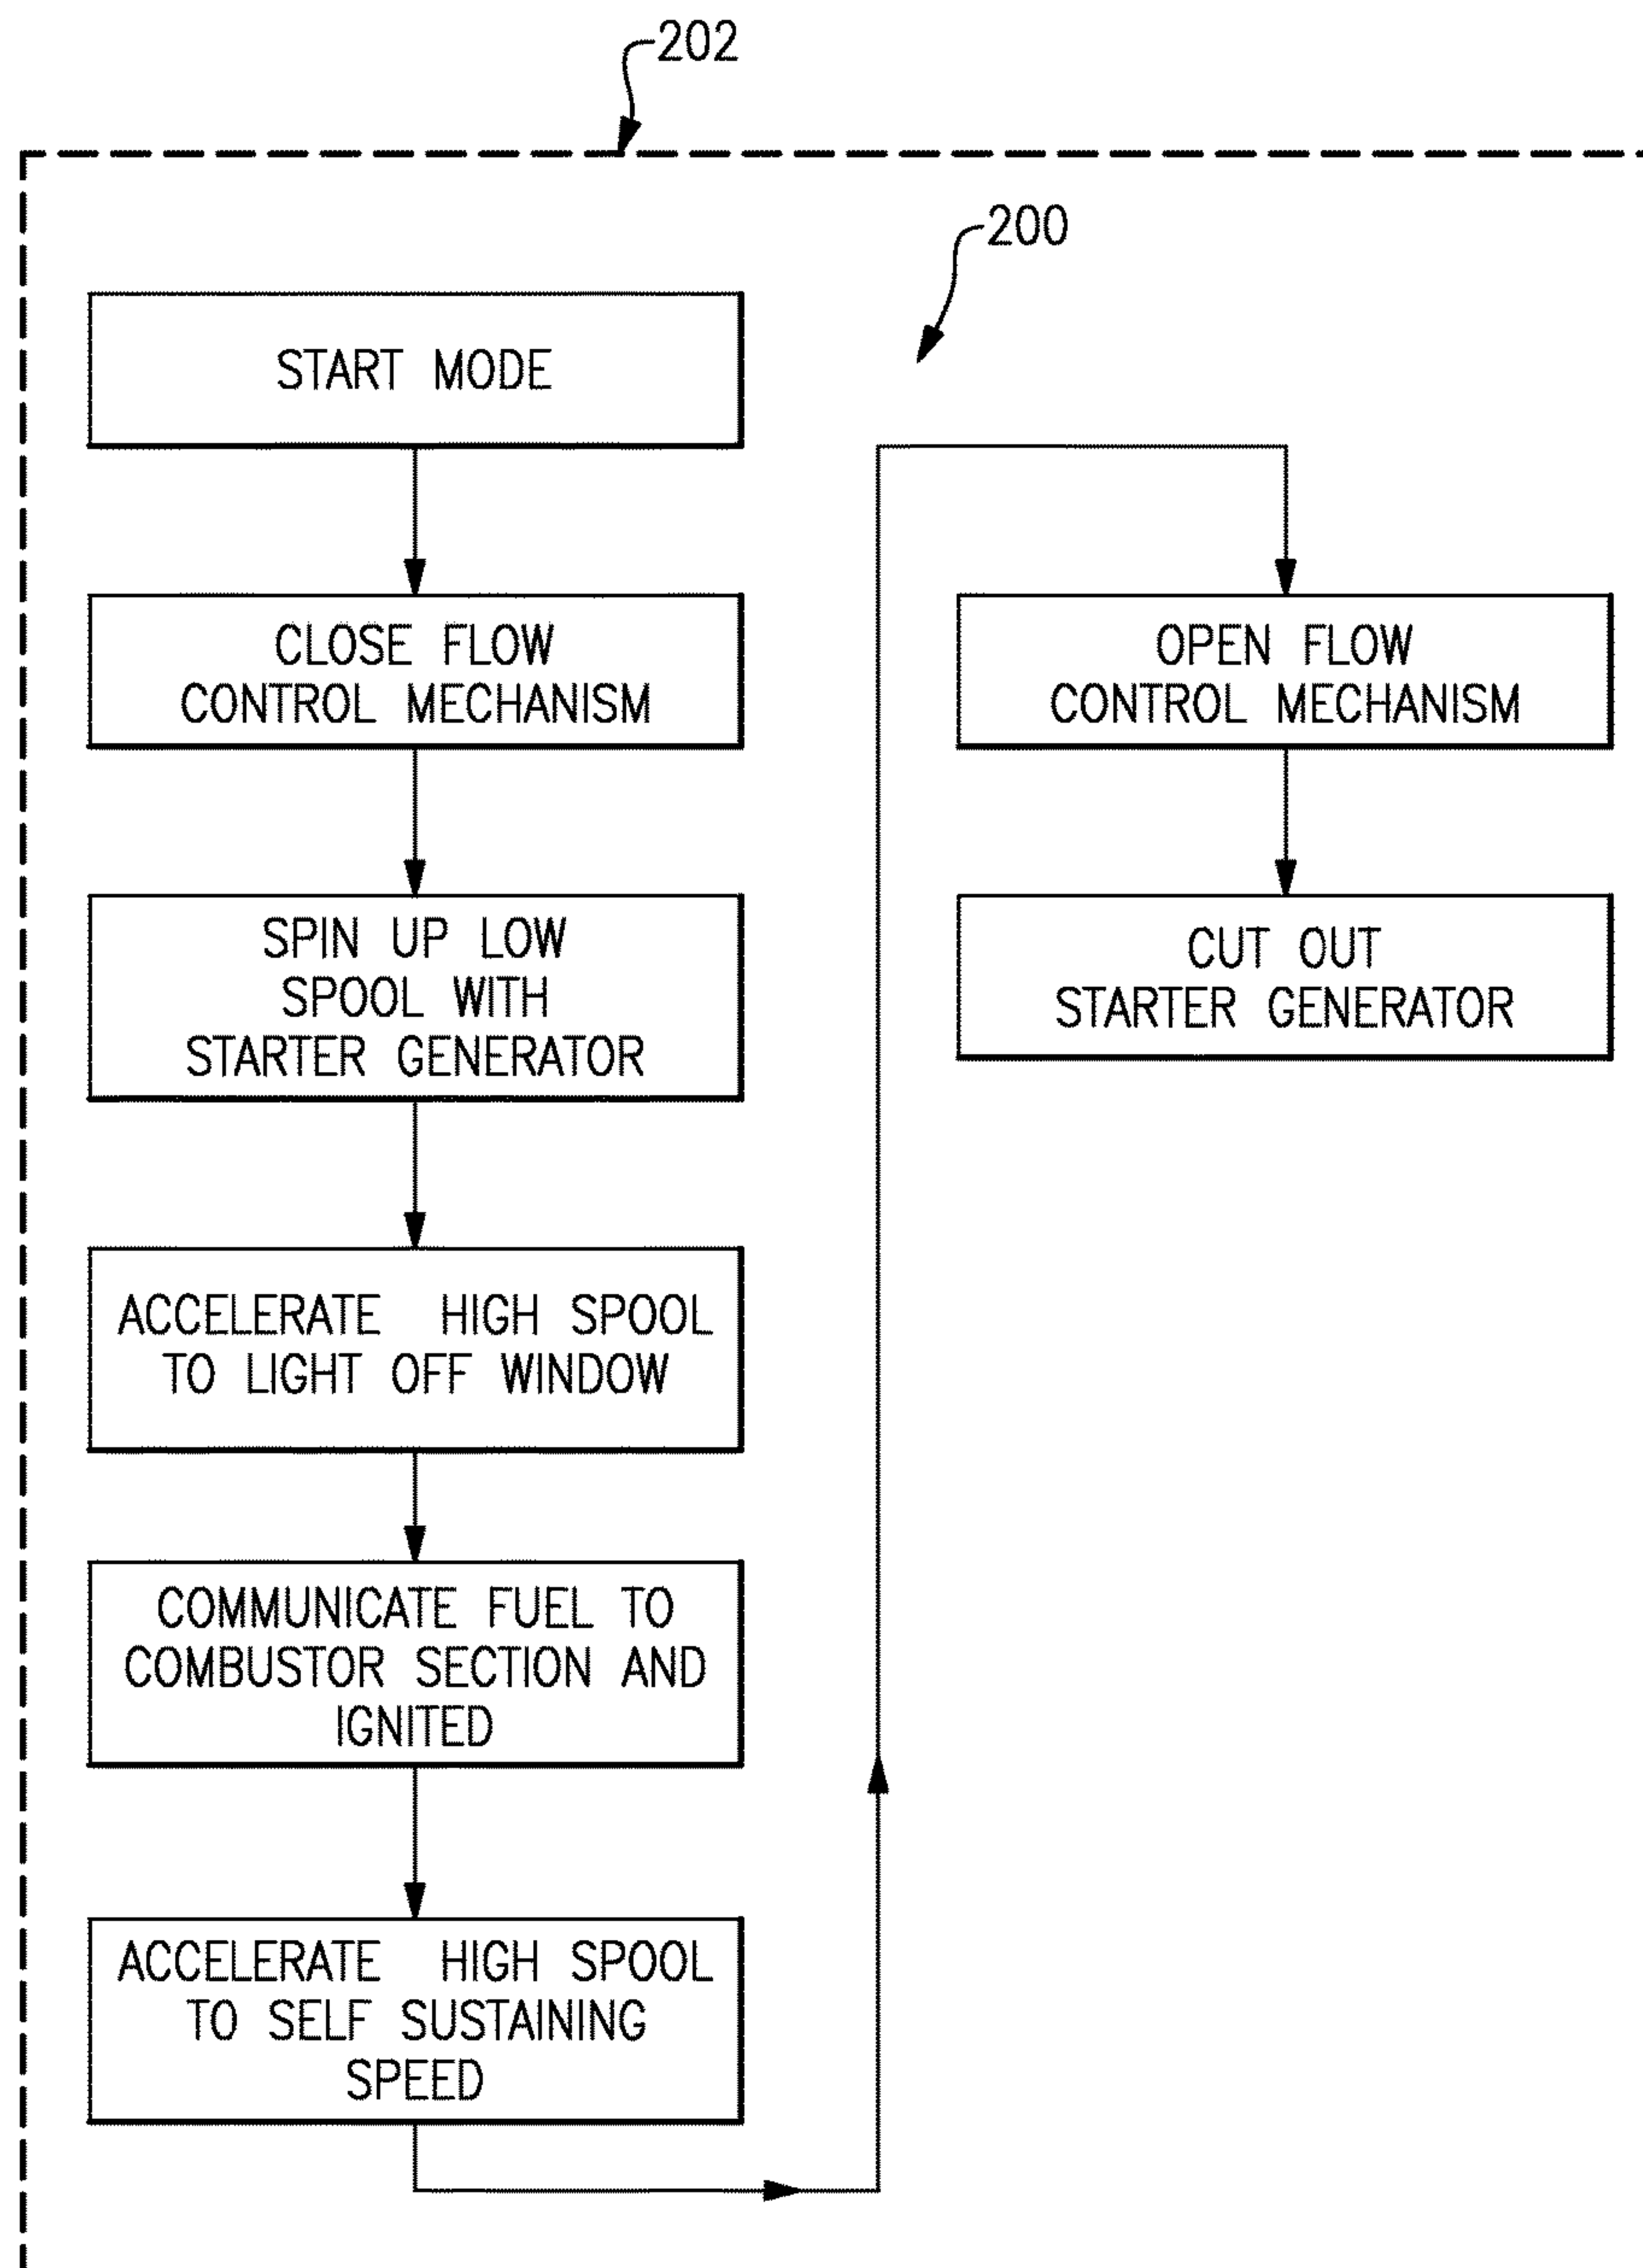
202

200

START MODE

CLOSE FLOW CONTROL MECHANISM

SPIN UP LOW SPOOL WITH STARTER GENERATOR

ACCELERATE HIGH SPOOL TO LIGHT OFF WINDOW

COMMUNICATE FUEL TO COMBUSTOR SECTION AND IGNITED

ACCELERATE HIGH SPOOL TO SELF SUSTAINING SPEED

OPEN FLOW CONTROL MECHANISM

CUT OUT STARTER GENERATOR